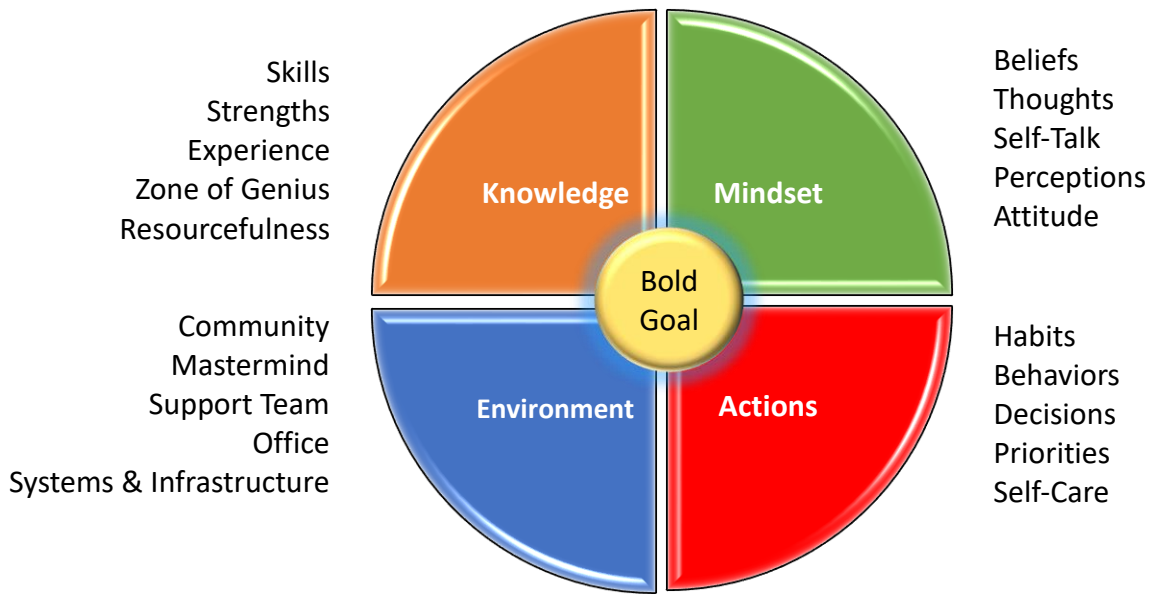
Skills
Strengths
Experience
Zone of Genius
Resourcefulness

Knowledge

Mindset

Beliefs
Thoughts
Self-Talk
Perceptions
Attitude

Bold Goal

Community
Mastermind
Support Team
Office
Systems & Infrastructure

Environment

Actions

Habits
Behaviors
Decisions
Priorities
Self-Care